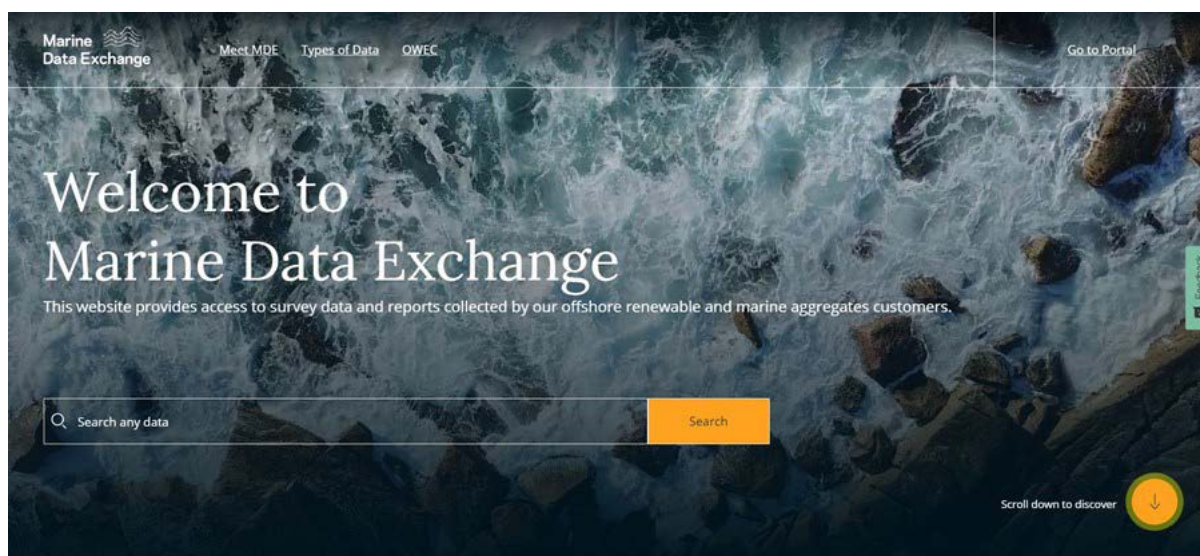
Marine
Data Exchange

Meet MDE Types of Data OWEC

Go to Portal

Welcome to
Marine Data Exchange

This website provides access to survey data and reports collected by our offshore renewable and marine aggregates customers.

Search any data

Search

Scroll down to discover